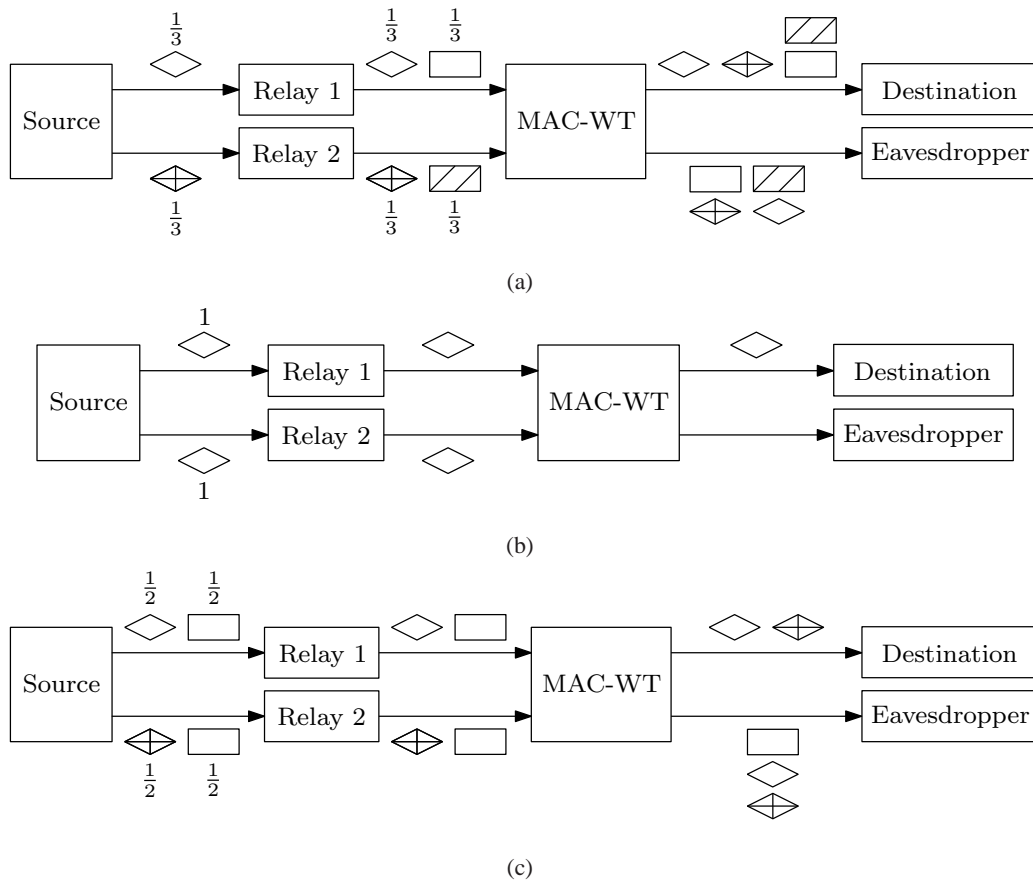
$\frac{1}{3}$

$\frac{1}{3}$ $\frac{1}{3}$

Source

Relay 1

Relay 2

MAC-WT

Destination

Eavesdropper

$\frac{1}{3}$

$\frac{1}{3}$ $\frac{1}{3}$

(a)

1

Source

Relay 1

Relay 2

MAC-WT

Destination

Eavesdropper

1

(b)

$\frac{1}{2}$ $\frac{1}{2}$

Source

Relay 1

Relay 2

MAC-WT

Destination

Eavesdropper

$\frac{1}{2}$ $\frac{1}{2}$

(c)